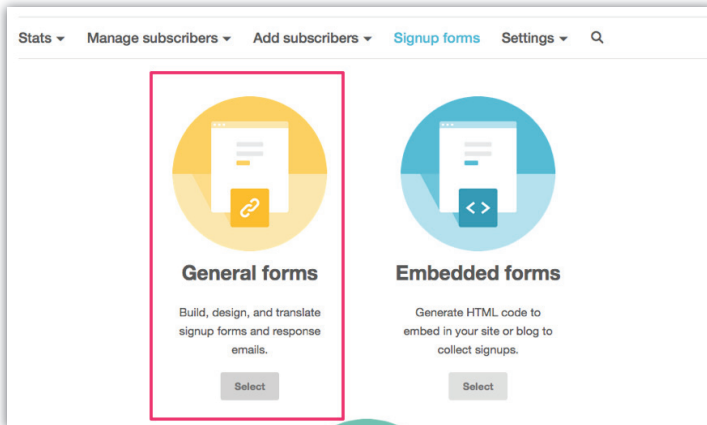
Stats ▾ Manage subscribers ▾ Add subscribers ▾ Signup forms Settings ▾

General forms

Build, design, and translate signup forms and response emails.

Select

Embedded forms

Generate HTML code to embed in your site or blog to collect signups.

Select